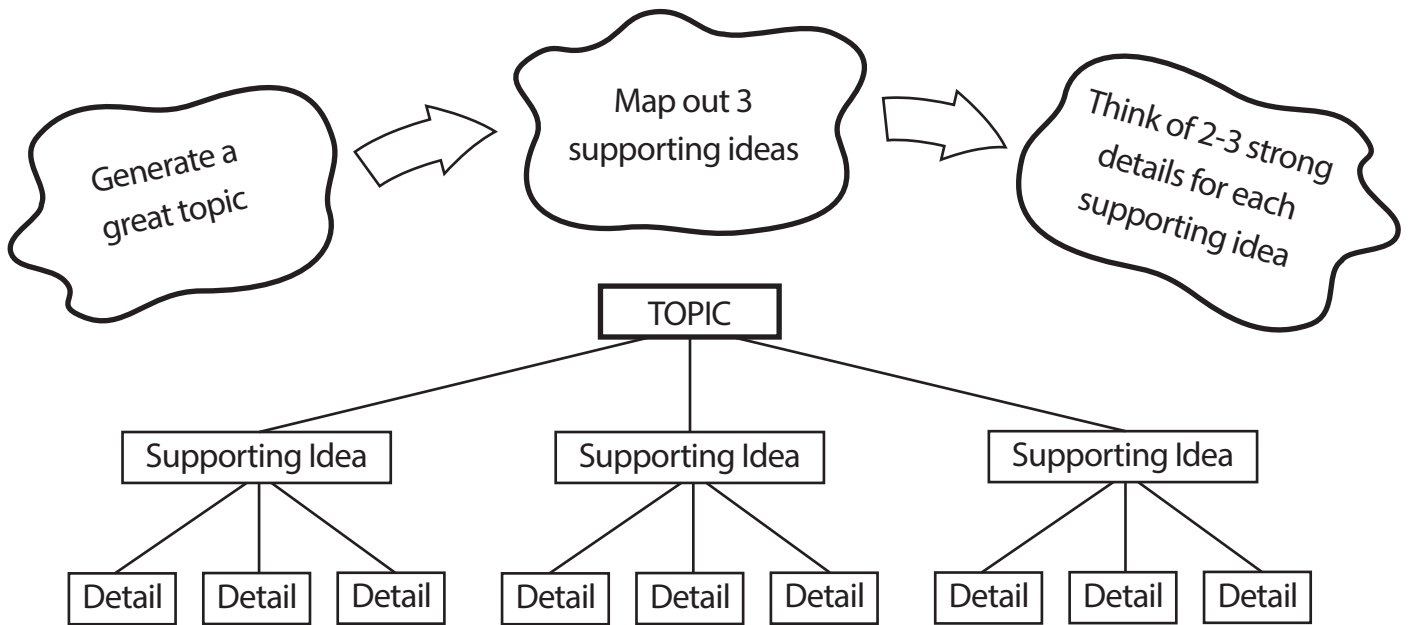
Generate a great topic

Map out 3 supporting ideas

Think of 2-3 strong details for each supporting idea

TOPIC

Supporting Idea

Supporting Idea

Supporting Idea

Detail

Detail

Detail

Detail

Detail

Detail

Detail

Detail

Detail